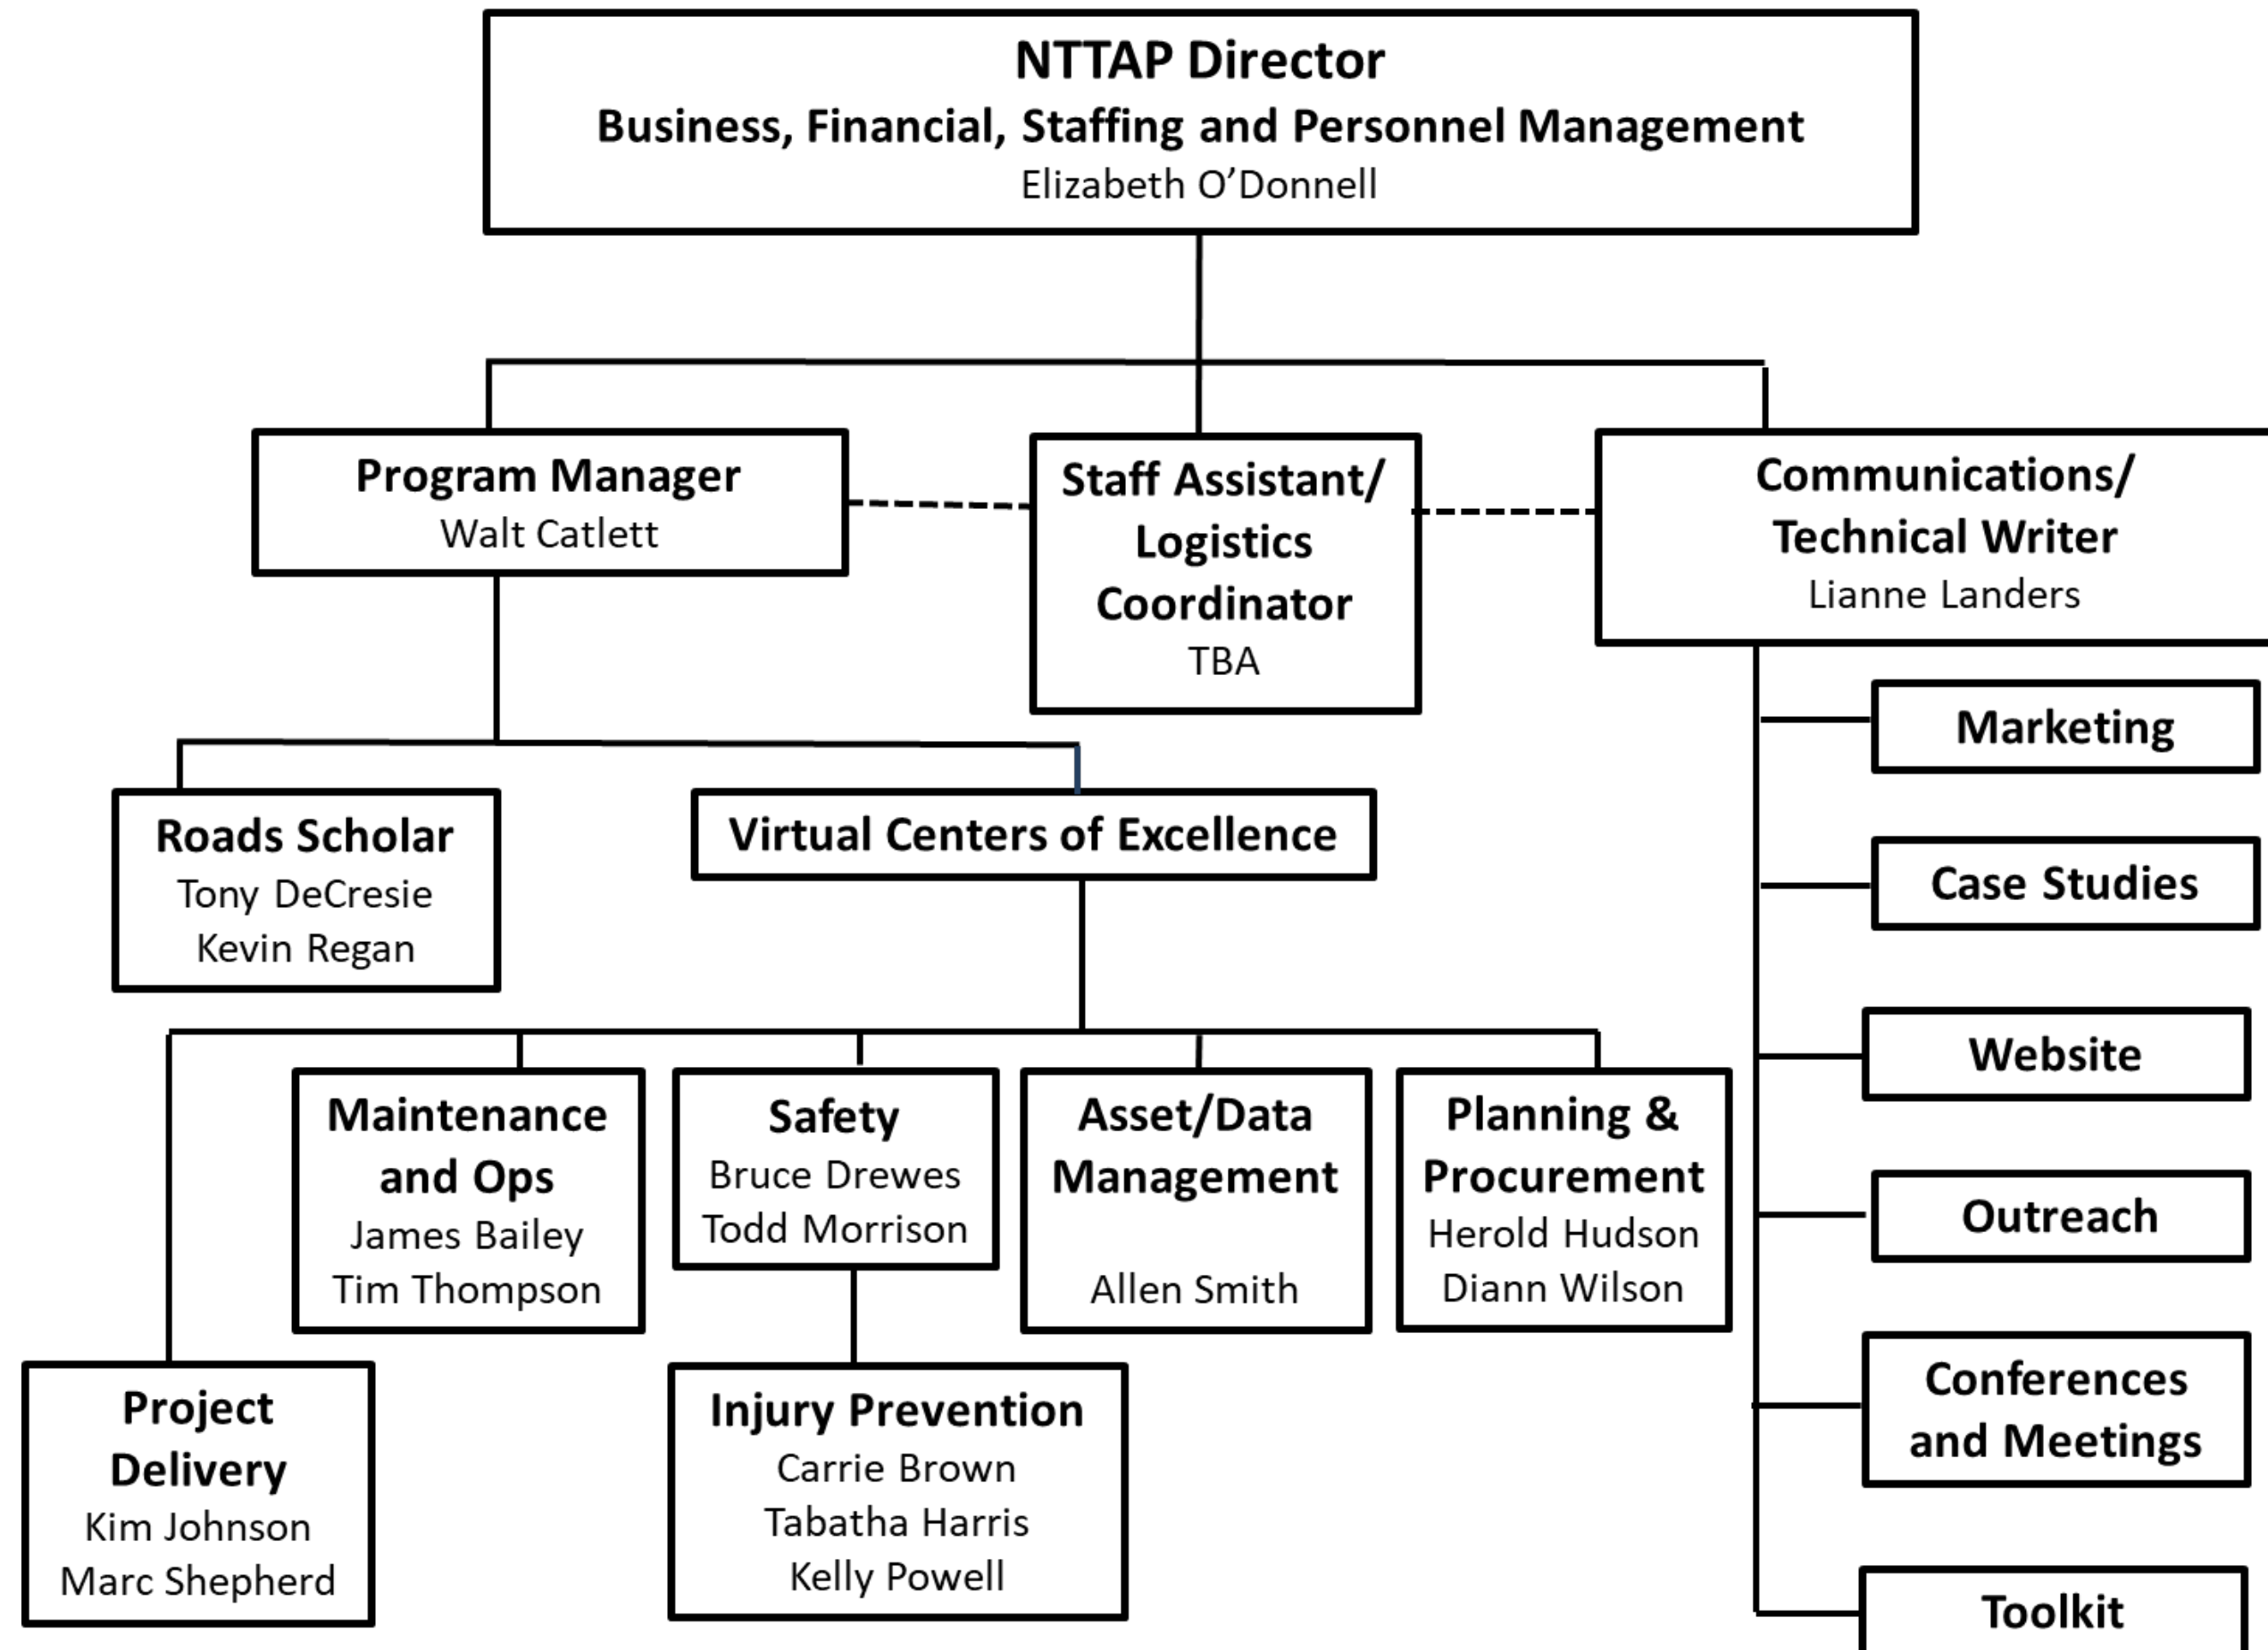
NTTAP Director
Business, Financial, Staffing and Personnel Management
Elizabeth O'Donnell

Program Manager
Walt Catlett

Staff Assistant/ Logistics Coordinator
TBA

Communications/ Technical Writer
Lianne Landers

Marketing

Case Studies

Website

Outreach

Conferences and Meetings

Toolkit

Roads Scholar
Tony DeCresie
Kevin Regan

Virtual Centers of Excellence

Maintenance and Ops
James Bailey
Tim Thompson

Safety
Bruce Drewes
Todd Morrison

Asset/Data Management
Allen Smith

Planning & Procurement
Herold Hudson
Diann Wilson

Project Delivery
Kim Johnson
Marc Shepherd

Injury Prevention
Carrie Brown
Tabatha Harris
Kelly Powell